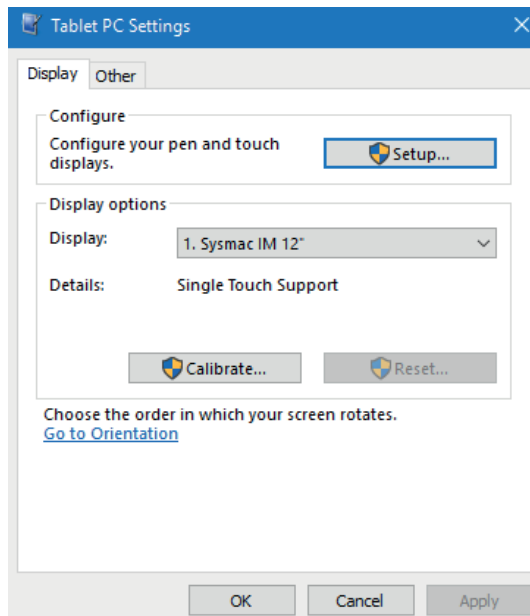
Tablet PC Settings

Display Other

Configure

Configure your pen and touch displays.

Setup...

Display options

Display: 1. Sysmac IM 12"

Details: Single Touch Support

Calibrate... Reset...

Choose the order in which your screen rotates.
Go to Orientation

OK Cancel Apply